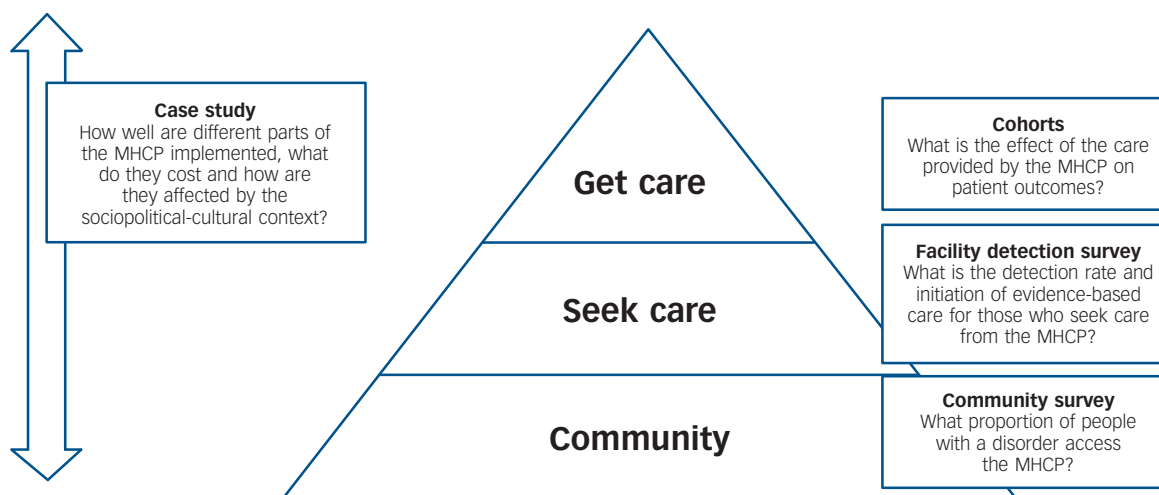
**Case study**
How well are different parts of the MHCP implemented, what do they cost and how are they affected by the sociopolitical-cultural context?

Get care

Seek care

Community

**Cohorts**
What is the effect of the care provided by the MHCP on patient outcomes?

**Facility detection survey**
What is the detection rate and initiation of evidence-based care for those who seek care from the MHCP?

**Community survey**
What proportion of people with a disorder access the MHCP?